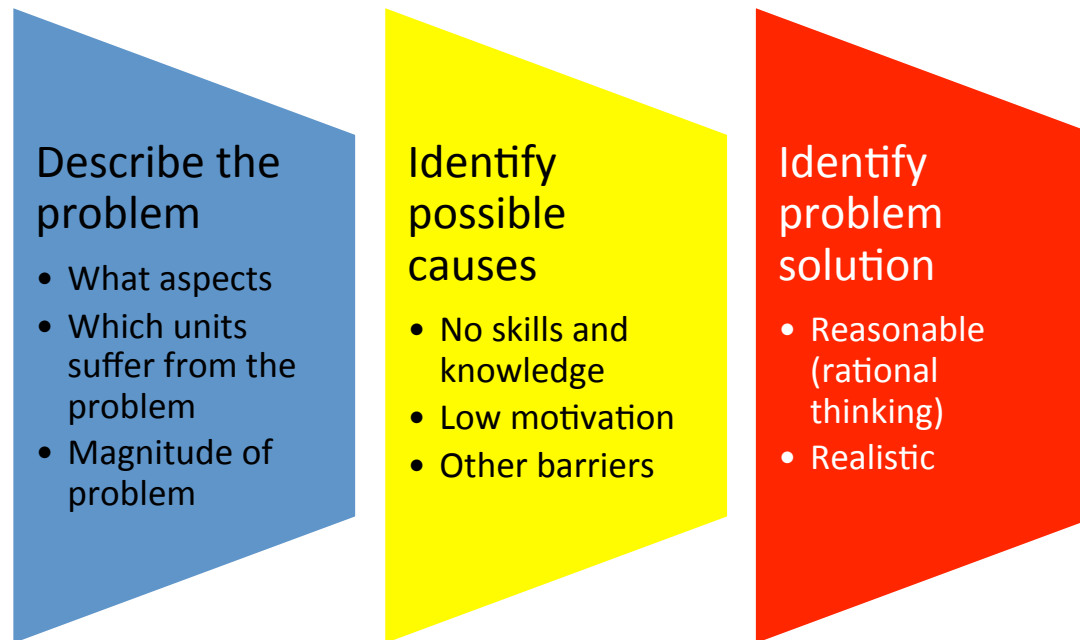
Describe the problem

- What aspects
- Which units suffer from the problem
- Magnitude of problem

Identify possible causes

- No skills and knowledge
- Low motivation
- Other barriers

Identify problem solution

- Reasonable (rational thinking)
- Realistic